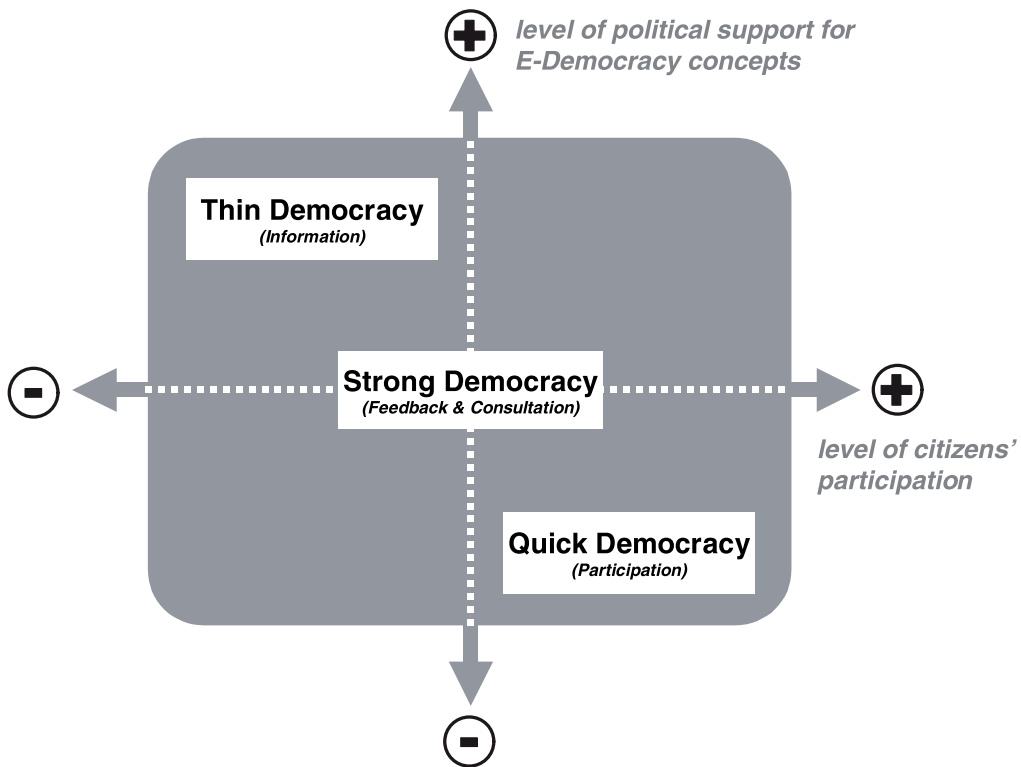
+ level of political support for E-Democracy concepts

Thin Democracy
(Information)

- Strong Democracy
(Feedback & Consultation) +

level of citizens' participation

Quick Democracy
(Participation)

-